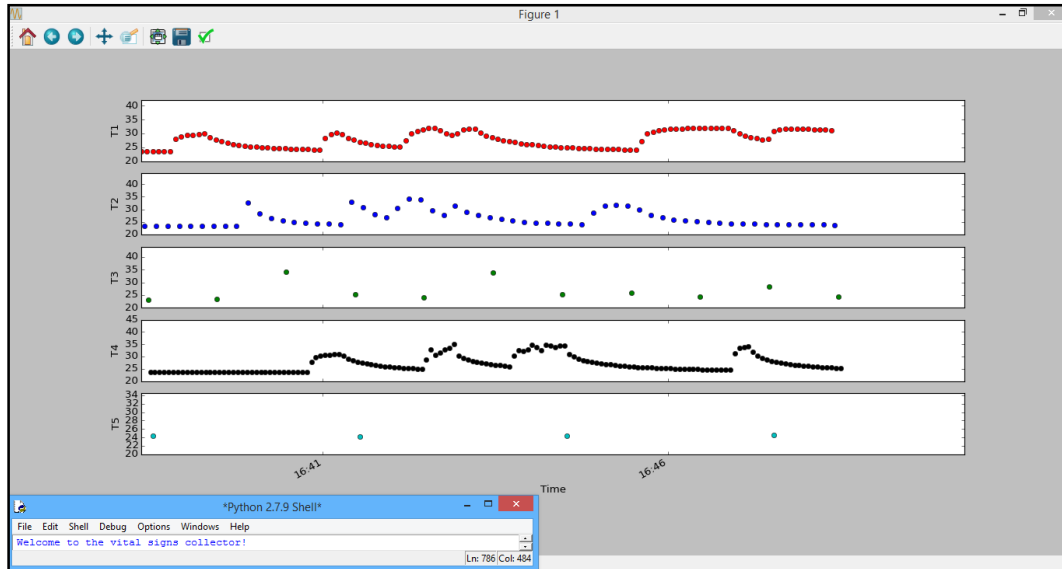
Figure 1

T1
40
35
30
25
20

T2
40
35
30
25
20

T3
40
35
30
25
20

T4
45
40
35
30
25
20

T5
34
32
30
28
26
24
22
20

16:41
16:46
Time

*Python 2.7.9 Shell*
File Edit Shell Debug Options Windows Help
Welcome to the vital signs collector!
Ln: 786 Col: 484